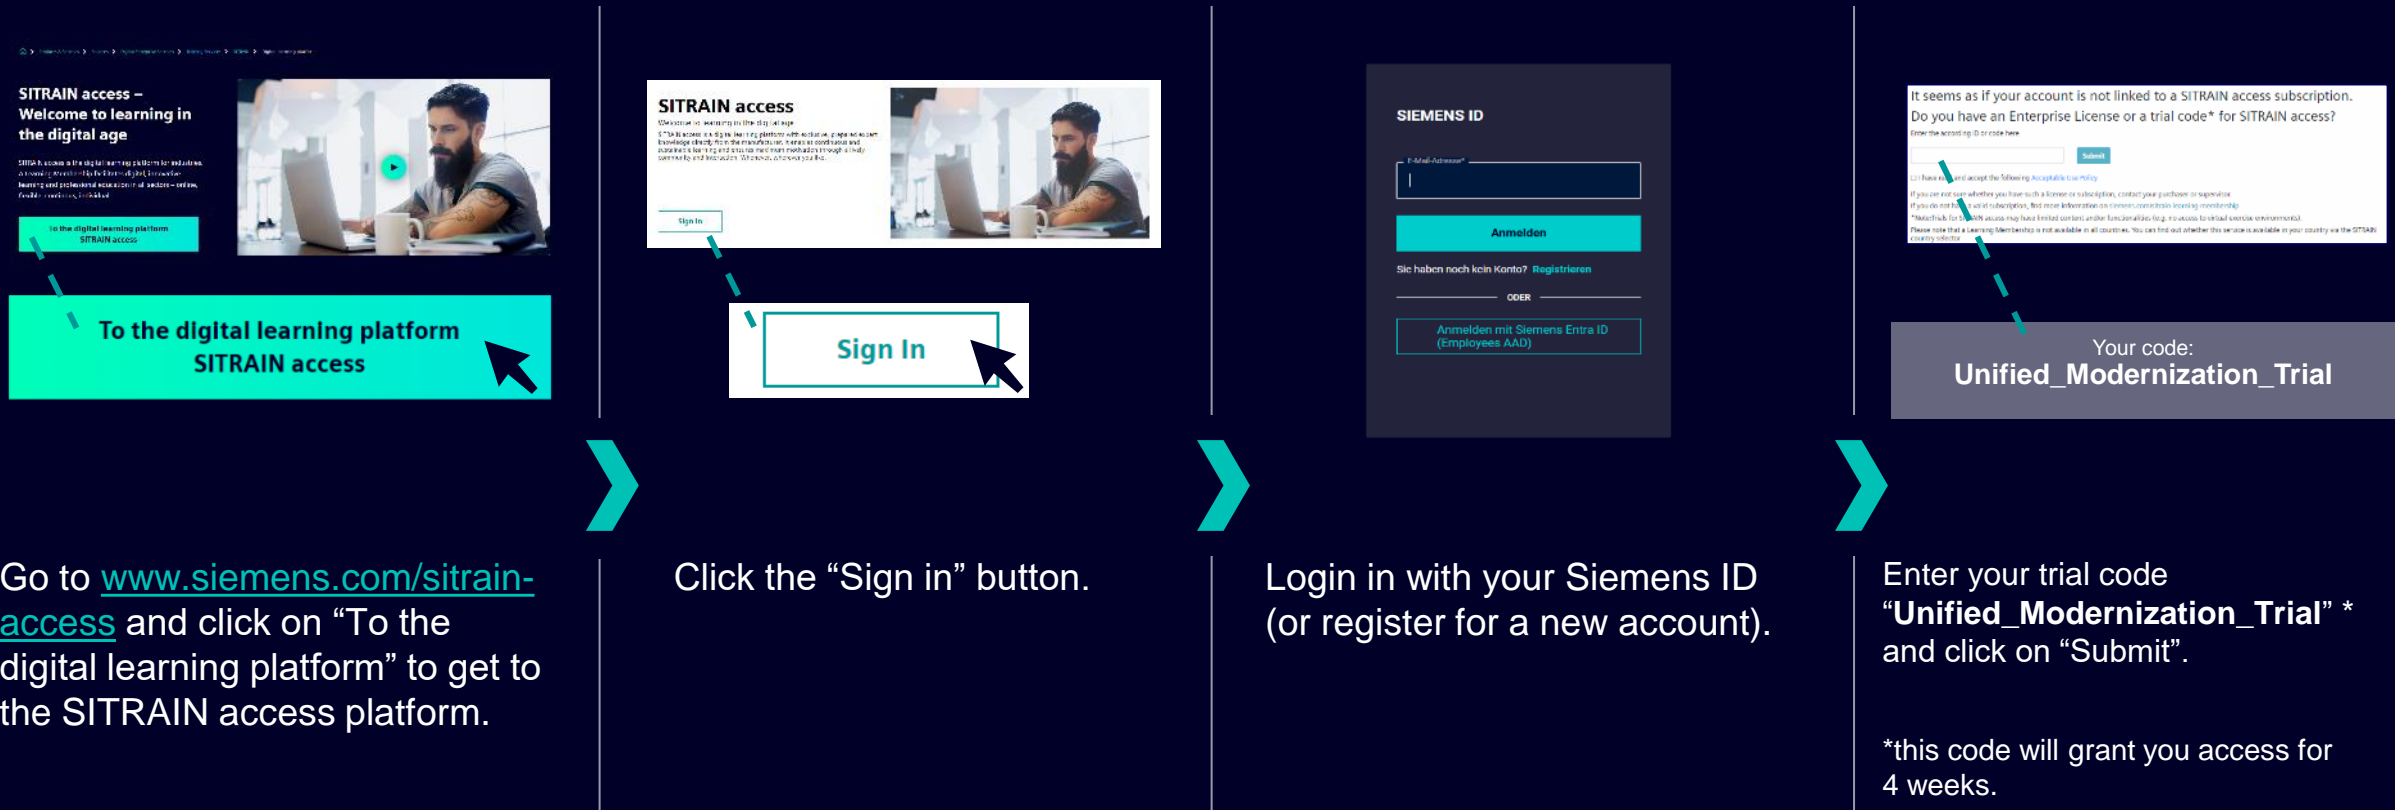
SITRAIN access – Welcome to learning in the digital age

To the digital learning platform SITRAIN access

To the digital learning platform
SITRAIN access

SITRAIN access

Sign In

Sign In

SIEMENS ID

E-Mail-Adresse*

Anmelden

Sie haben noch kein Konto? Registrieren

ODER

Anmelden mit Siemens Entra ID (Employees AAD)

It seems as if your account is not linked to a SITRAIN access subscription.
Do you have an Enterprise License or a trial code* for SITRAIN access?

Submit

Your code:
Unified_Modernization_Trial

Go to www.siemens.com/sitrain-access and click on “To the digital learning platform” to get to the SITRAIN access platform.

Click the “Sign in” button.

Login in with your Siemens ID (or register for a new account).

Enter your trial code “Unified_Modernization_Trial” * and click on “Submit”.

*this code will grant you access for 4 weeks.